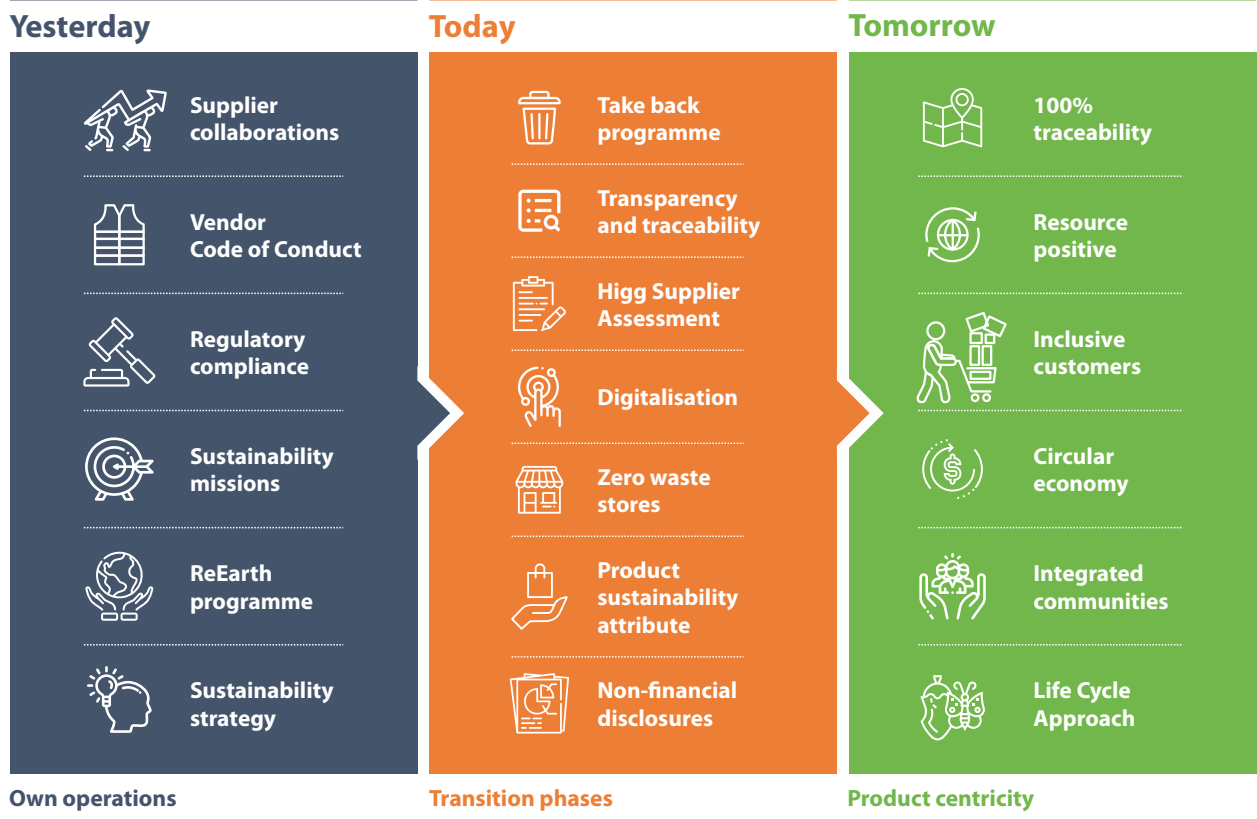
Yesterday

Supplier collaborations

Vendor Code of Conduct

Regulatory compliance

Sustainability missions

ReEarth programme

Sustainability strategy

Own operations

Today

Take back programme

Transparency and traceability

Higg Supplier Assessment

Digitalisation

Zero waste stores

Product sustainability attribute

Non-financial disclosures

Transition phases

Tomorrow

100% traceability

Resource positive

Inclusive customers

Circular economy

Integrated communities

Life Cycle Approach

Product centricity